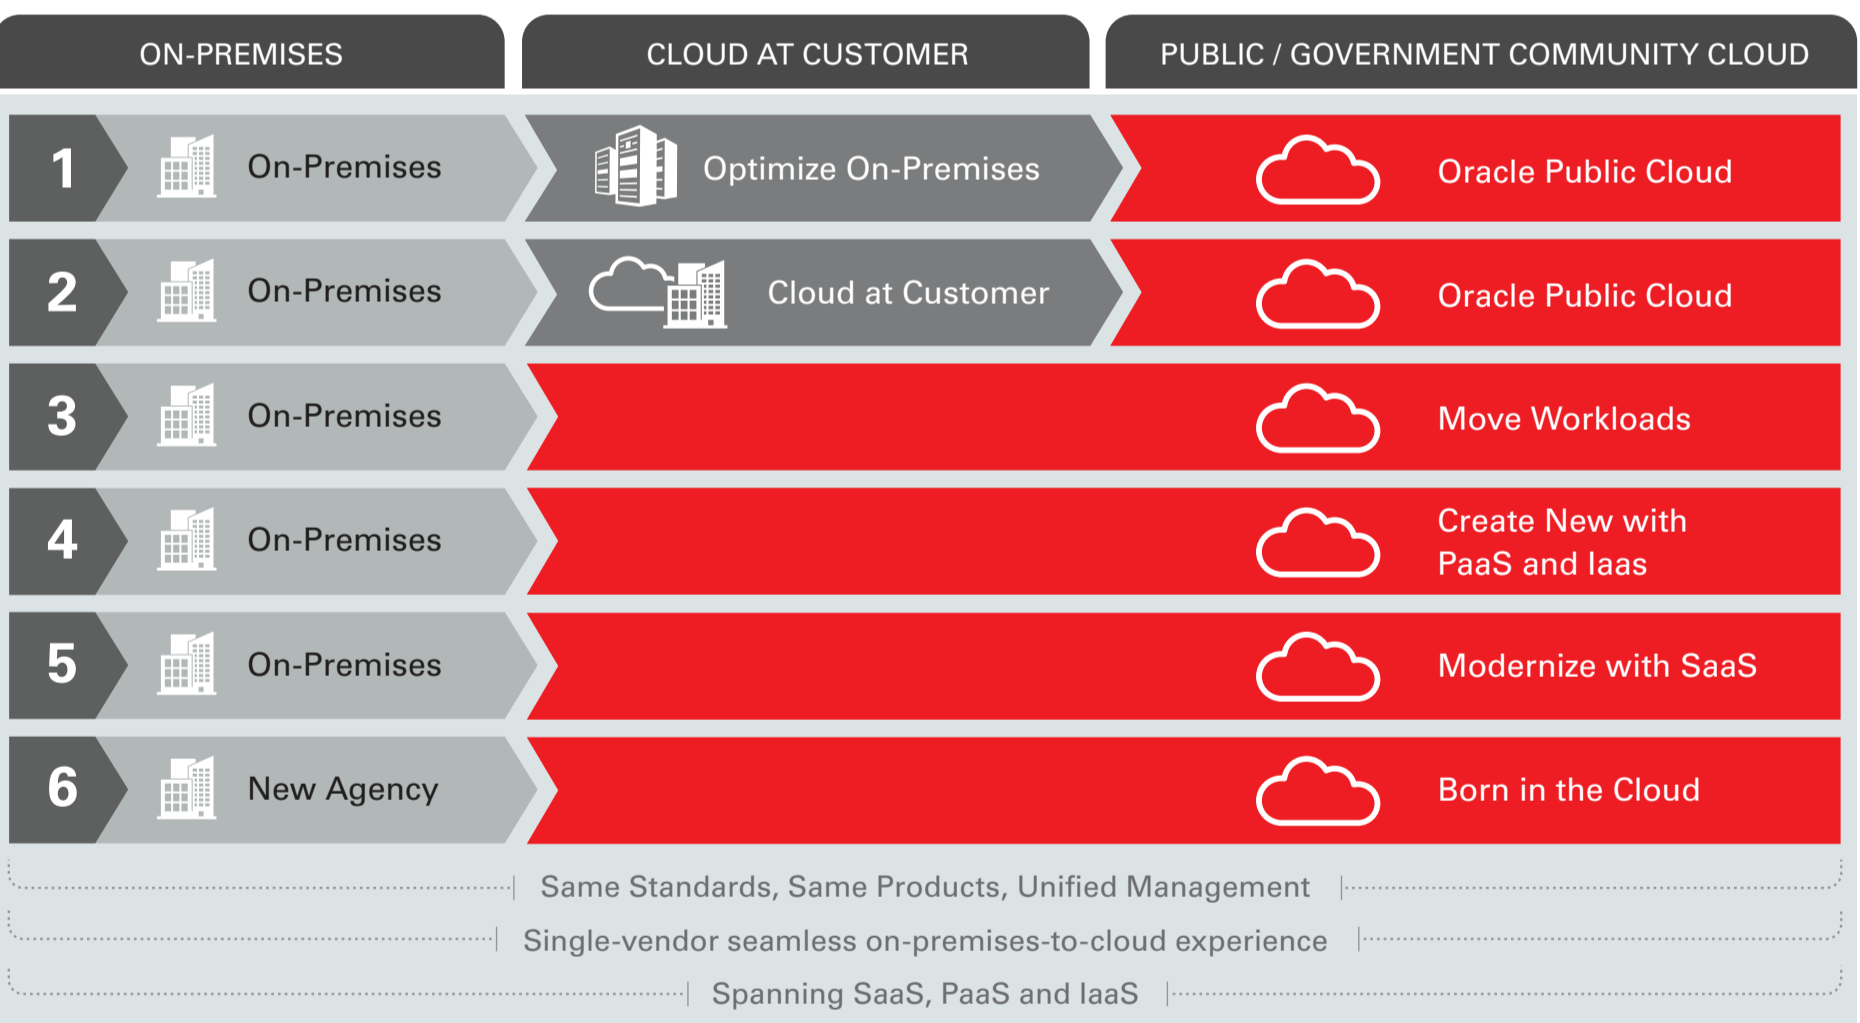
ON-PREMISES

CLOUD AT CUSTOMER

PUBLIC / GOVERNMENT COMMUNITY CLOUD

1 On-Premises

Optimize On-Premises

Oracle Public Cloud

2 On-Premises

Cloud at Customer

Oracle Public Cloud

3 On-Premises

Move Workloads

4 On-Premises

Create New with PaaS and Iaas

5 On-Premises

Modernize with SaaS

6 New Agency

Born in the Cloud

Same Standards, Same Products, Unified Management

Single-vendor seamless on-premises-to-cloud experience

Spanning SaaS, PaaS and IaaS